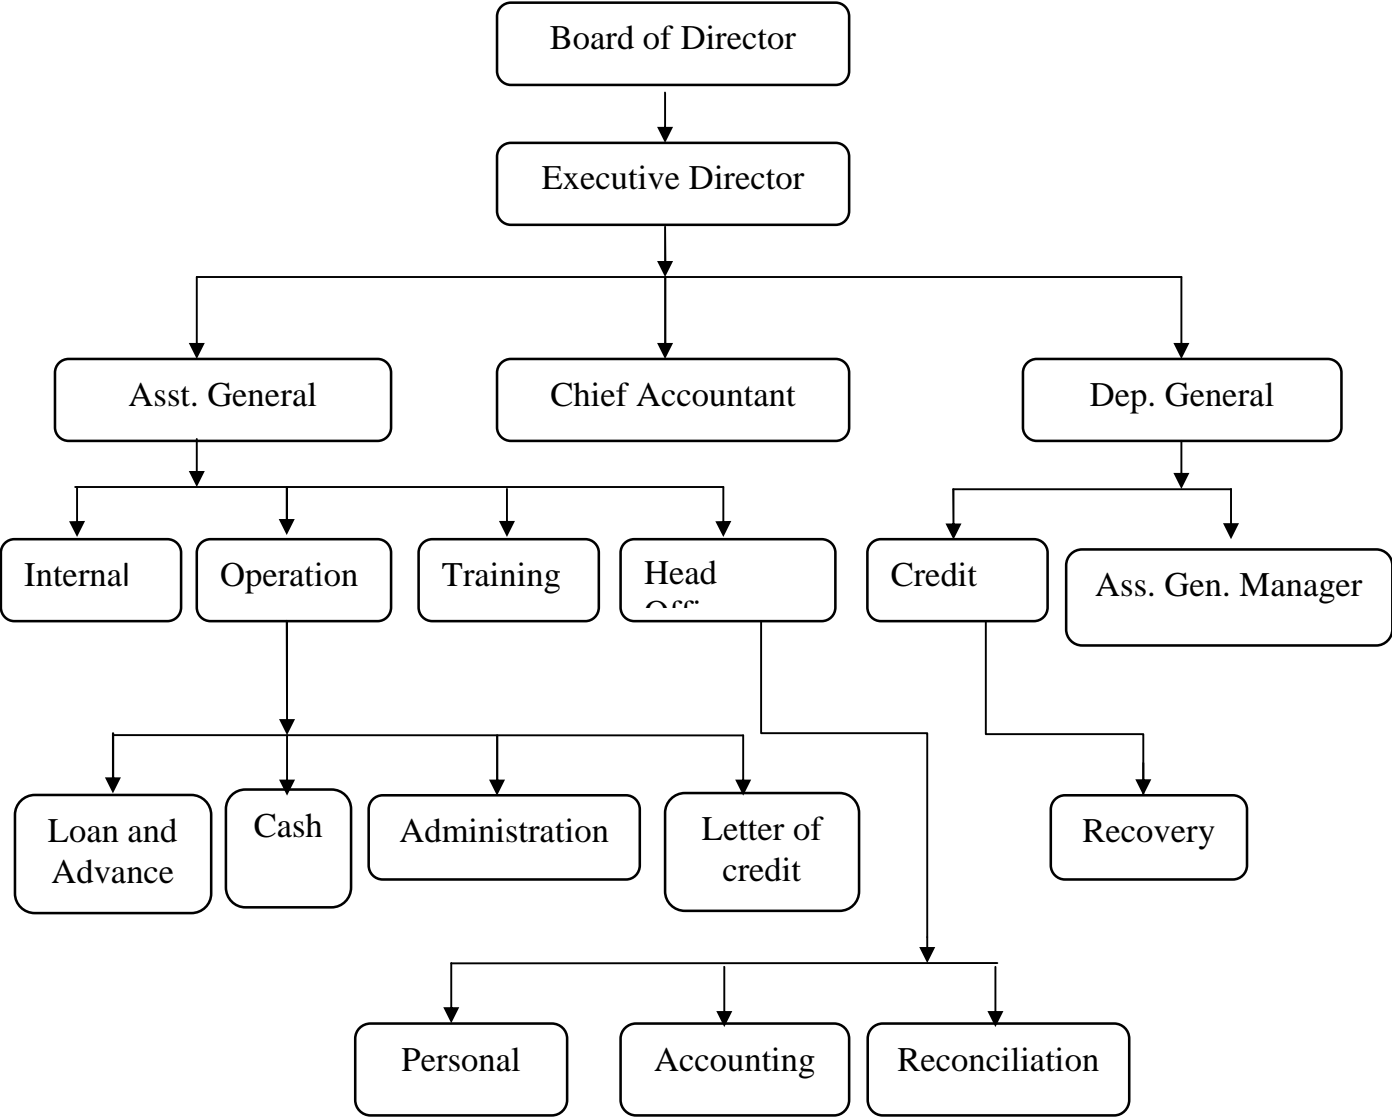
Board of Director

Executive Director

Asst. General

Chief Accountant

Dep. General

Internal

Operation

Training

Head Offi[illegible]

Credit

Ass. Gen. Manager

Loan and Advance

Cash

Administration

Letter of credit

Recovery

Personal

Accounting

Reconciliation